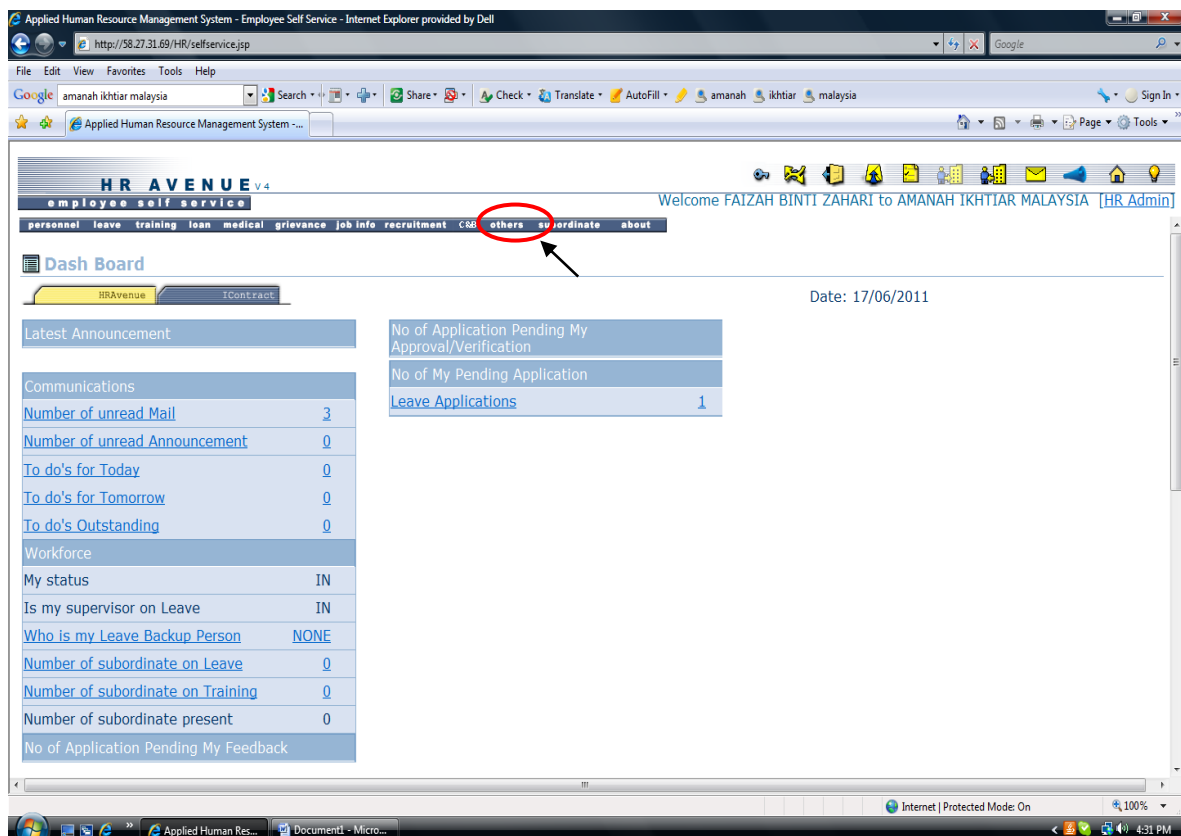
Applied Human Resource Management System - Employee Self Service - Internet Explorer provided by Dell

http://58.27.31.69/HR/selfservice.jsp

Google

File Edit View Favorites Tools Help

Google amanah ikhtiar malaysia Search Share Check Translate AutoFill amanah ikhtiar malaysia Sign In

Applied Human Resource Management System -...

Page Tools

HR AVENUE V4
employee self service

Welcome FAIZAH BINTI ZAHARI to AMANAH IKHTIAR MALAYSIA [HR Admin]

personnel leave training loan medical grievance job info recruitment C&B others subordinate about

Dash Board

HRAvenue IContract

Date: 17/06/2011

Latest Announcement

| Communications | |
|---|---|
| Number of unread Mail | 3 |
| Number of unread Announcement | 0 |
| To do's for Today | 0 |
| To do's for Tomorrow | 0 |
| To do's Outstanding | 0 |
| Workforce | |
| My status | IN |
| Is my supervisor on Leave | IN |
| Who is my Leave Backup Person | NONE |
| Number of subordinate on Leave | 0 |
| Number of subordinate on Training | 0 |
| Number of subordinate present | 0 |
| No of Application Pending My Feedback | |

No of Application Pending My Approval/Verification

| No of My Pending Application | |
|---|---|
| Leave Applications | 1 |

Internet | Protected Mode: On

100%

Applied Human Res... Document1 - Micro...

4:31 PM